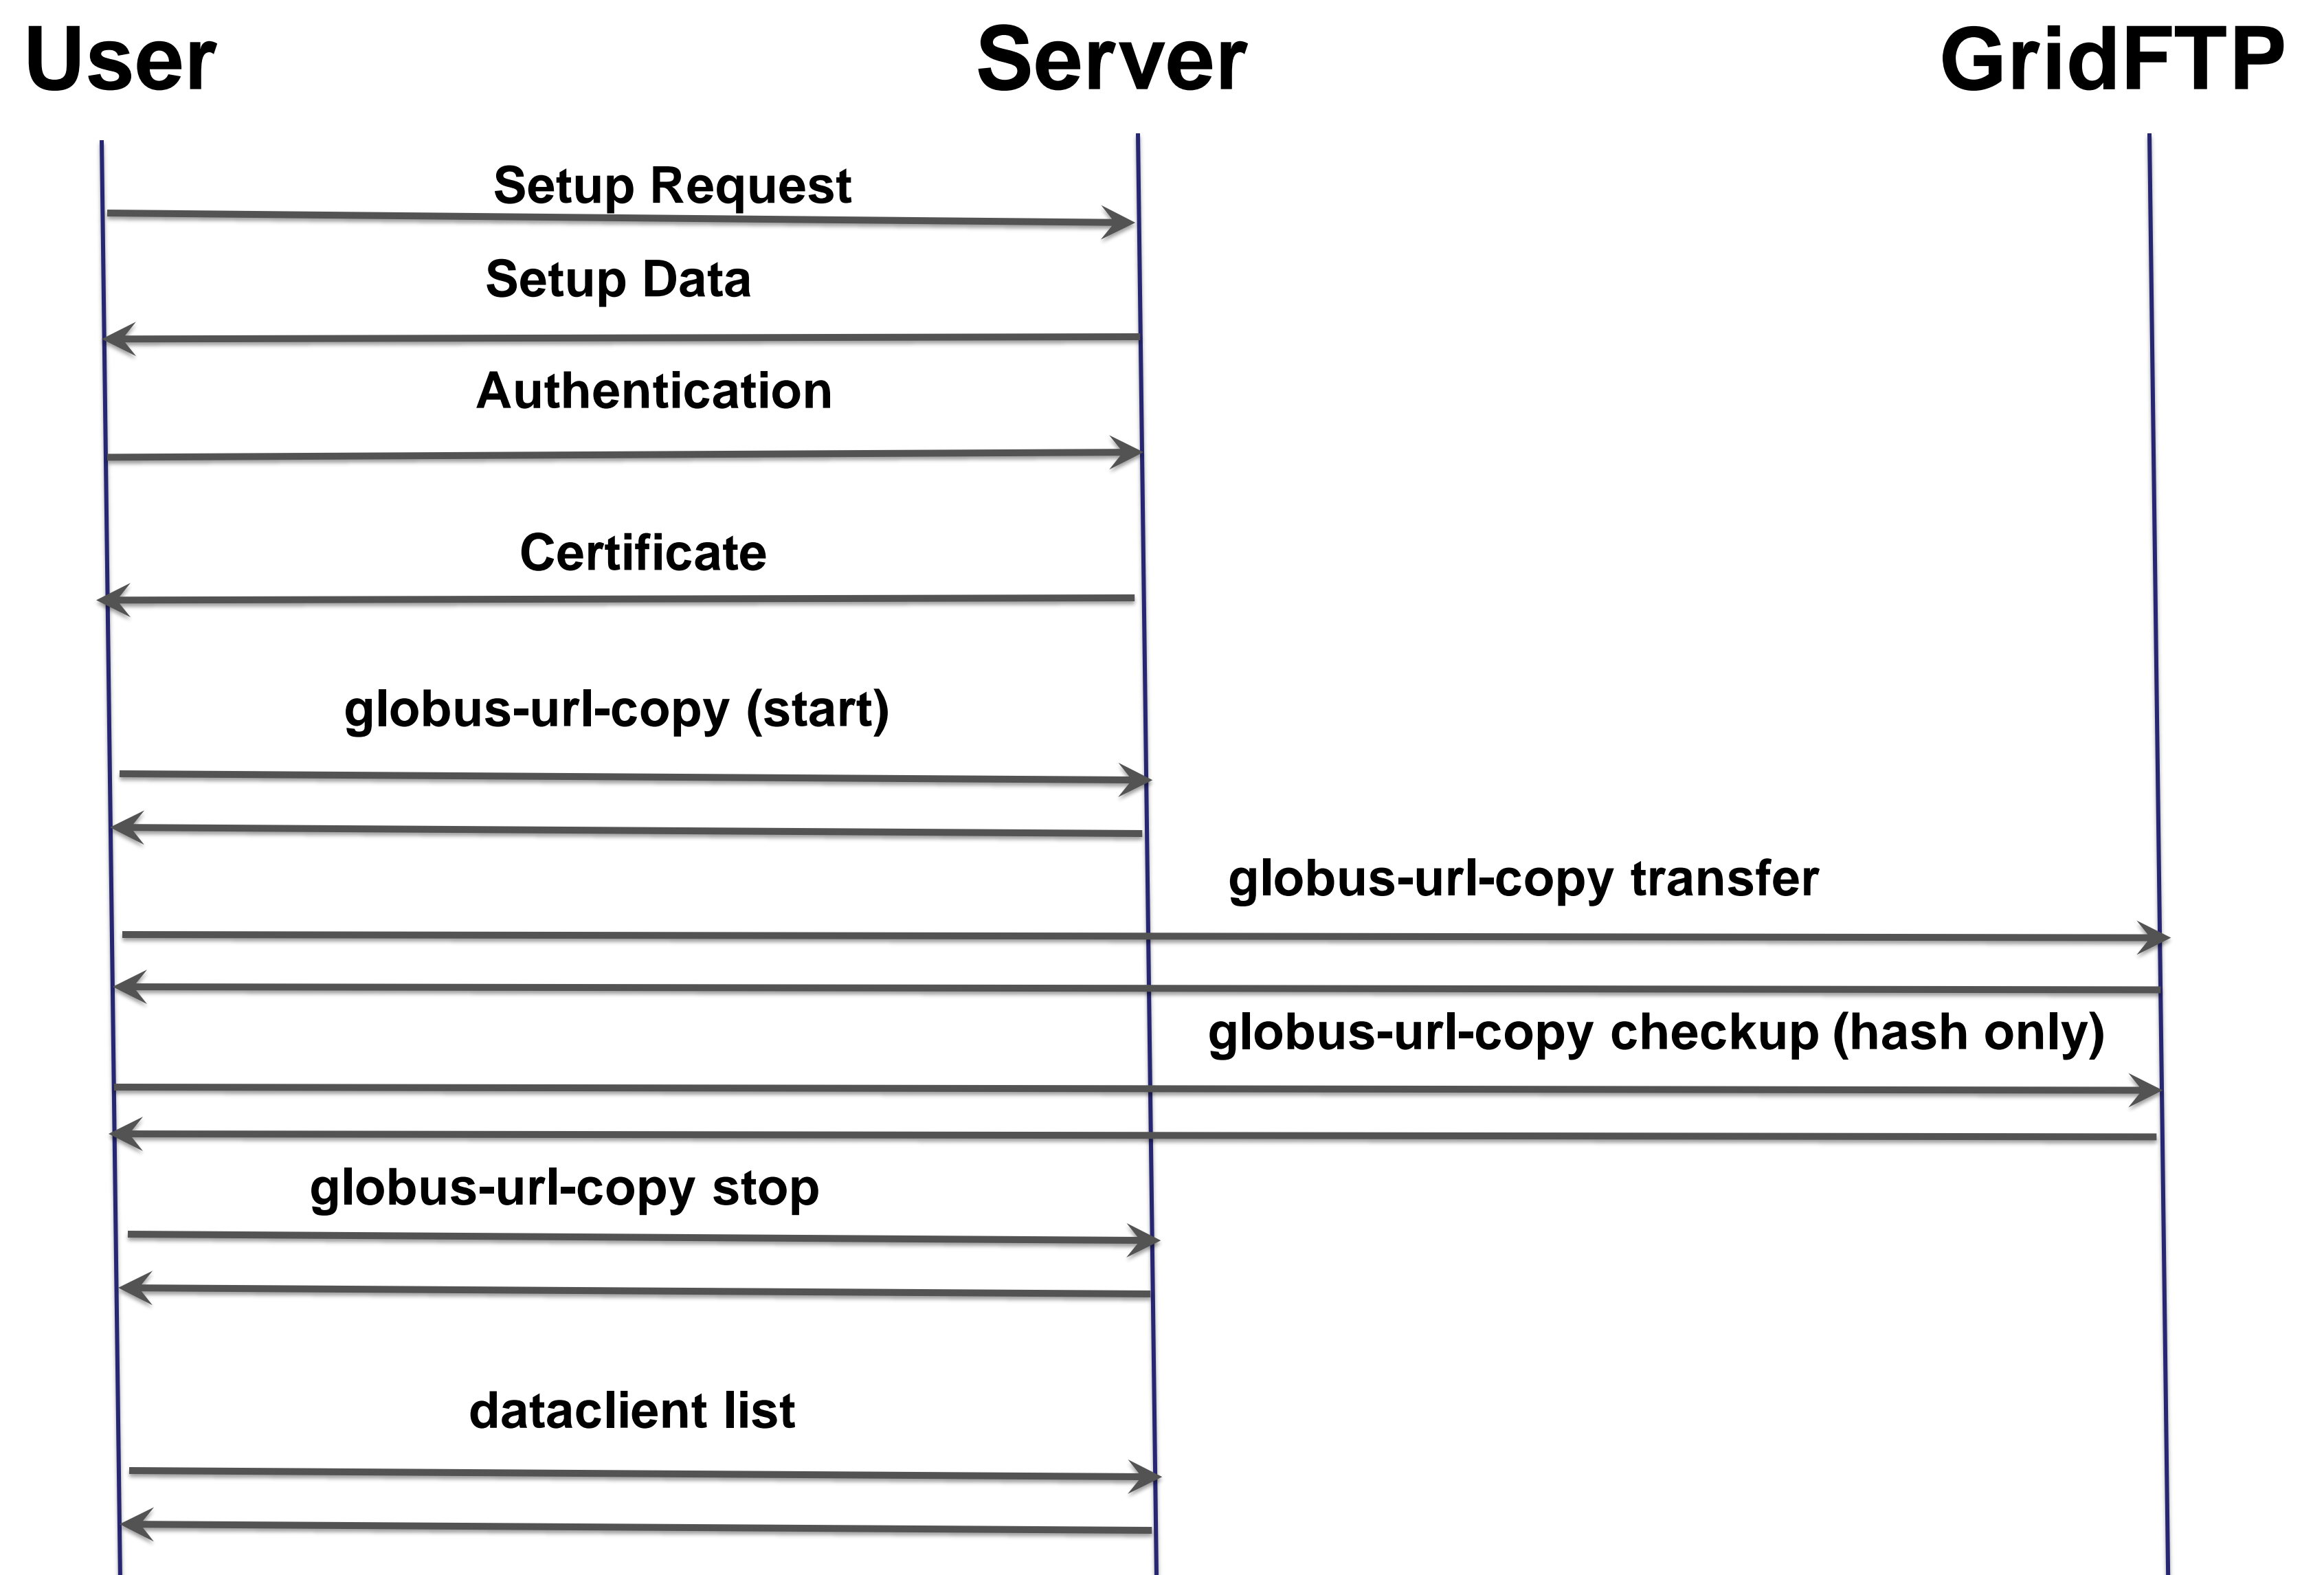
User

Server

GridFTP

Setup Request

Setup Data

Authentication

Certificate

globus-url-copy (start)

globus-url-copy transfer

globus-url-copy checkup (hash only)

globus-url-copy stop

dataclient list